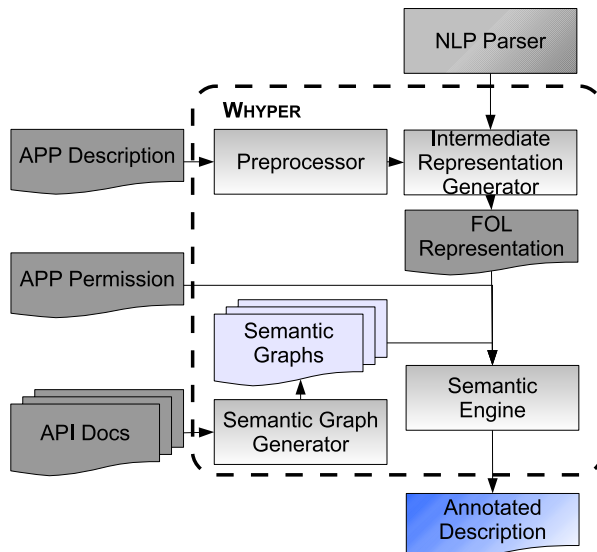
NLP Parser

WHYPER

APP Description

Preprocessor

Intermediate Representation Generator

FOL Representation

APP Permission

Semantic Graphs

Semantic Engine

API Docs

Semantic Graph Generator

Annotated Description